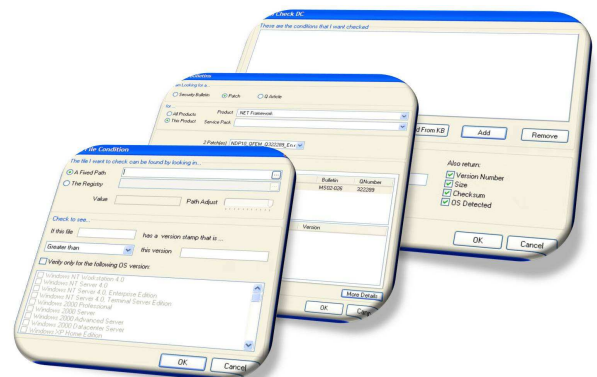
Check DC
These are the conditions that I want checked

d From KB
Add
Remove

Also return:
Version Number
Size
Checksum
OS Detected

OK
Cancel

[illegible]
I am looking for a...
Security Bulletin
Patch
Q Article
for...
All Products
Product
.NET Framework
This Product
Service Pack
3 Patch(es)
NDP10_SP_Q322289_En
Bulletin
QNumber
MS02-026
322289
Version
More Details
OK
Can

File Condition
The file I want to check can be found by looking in...
A Fixed Path
The Registry
Value
Path Adjust
Check to see...
If this file
has a version stamp that is ...
Greater than
this version
Verify only for the following OS version:
Windows NT Workstation 4.0
Windows NT Server 4.0
Windows NT Server 4.0, Enterprise Edition
Windows NT Server 4.0, Terminal Server Edition
Windows 2000 Professional
Windows 2000 Server
Windows 2000 Advanced Server
Windows 2000 Datacenter Server
Windows XP Home Edition
OK
Cancel